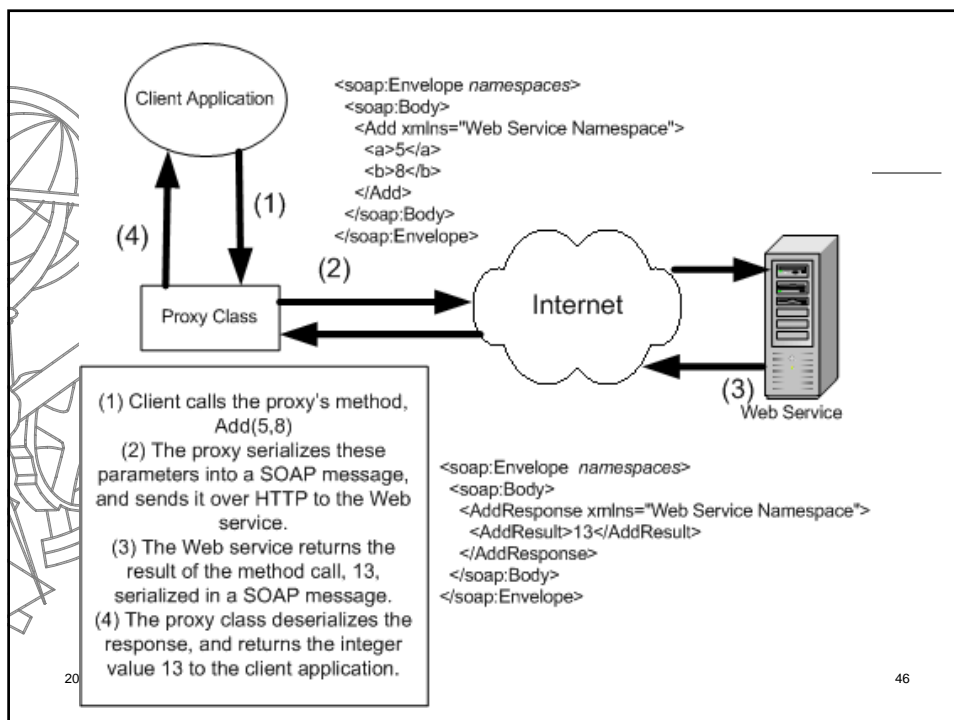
Client Application

<soap:Envelope *namespaces*>
<soap:Body>
<Add xmlns="Web Service Namespace">
<a>5</a>
<b>8</b>
</Add>
</soap:Body>
</soap:Envelope>

(1)

(4)

(2)

Internet

Proxy Class

(3)

Web Service

(1) Client calls the proxy's method, Add(5,8)
(2) The proxy serializes these parameters into a SOAP message, and sends it over HTTP to the Web service.
(3) The Web service returns the result of the method call, 13, serialized in a SOAP message.
(4) The proxy class deserializes the response, and returns the integer value 13 to the client application.

<soap:Envelope *namespaces*>
<soap:Body>
<AddResponse xmlns="Web Service Namespace">
<AddResult>13</AddResult>
</AddResponse>
</soap:Body>
</soap:Envelope>

20

46